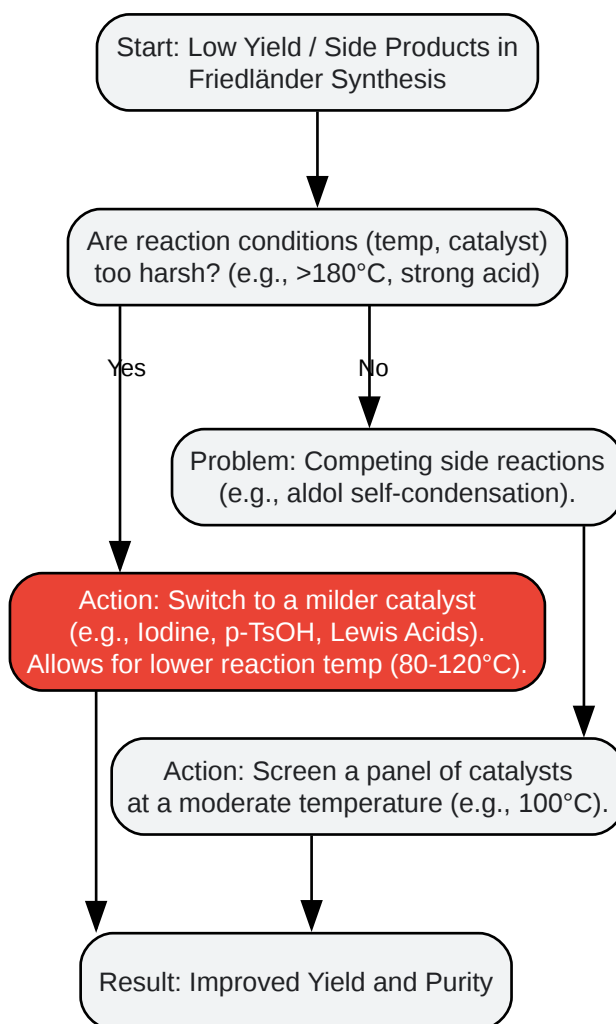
Start: Low Yield / Side Products in Friedländer Synthesis

Are reaction conditions (temp, catalyst) too harsh? (e.g., >180°C, strong acid)

Yes

No

Problem: Competing side reactions (e.g., aldol self-condensation).

Action: Switch to a milder catalyst (e.g., Iodine, p-TsOH, Lewis Acids). Allows for lower reaction temp (80-120°C).

Action: Screen a panel of catalysts at a moderate temperature (e.g., 100°C).

Result: Improved Yield and Purity